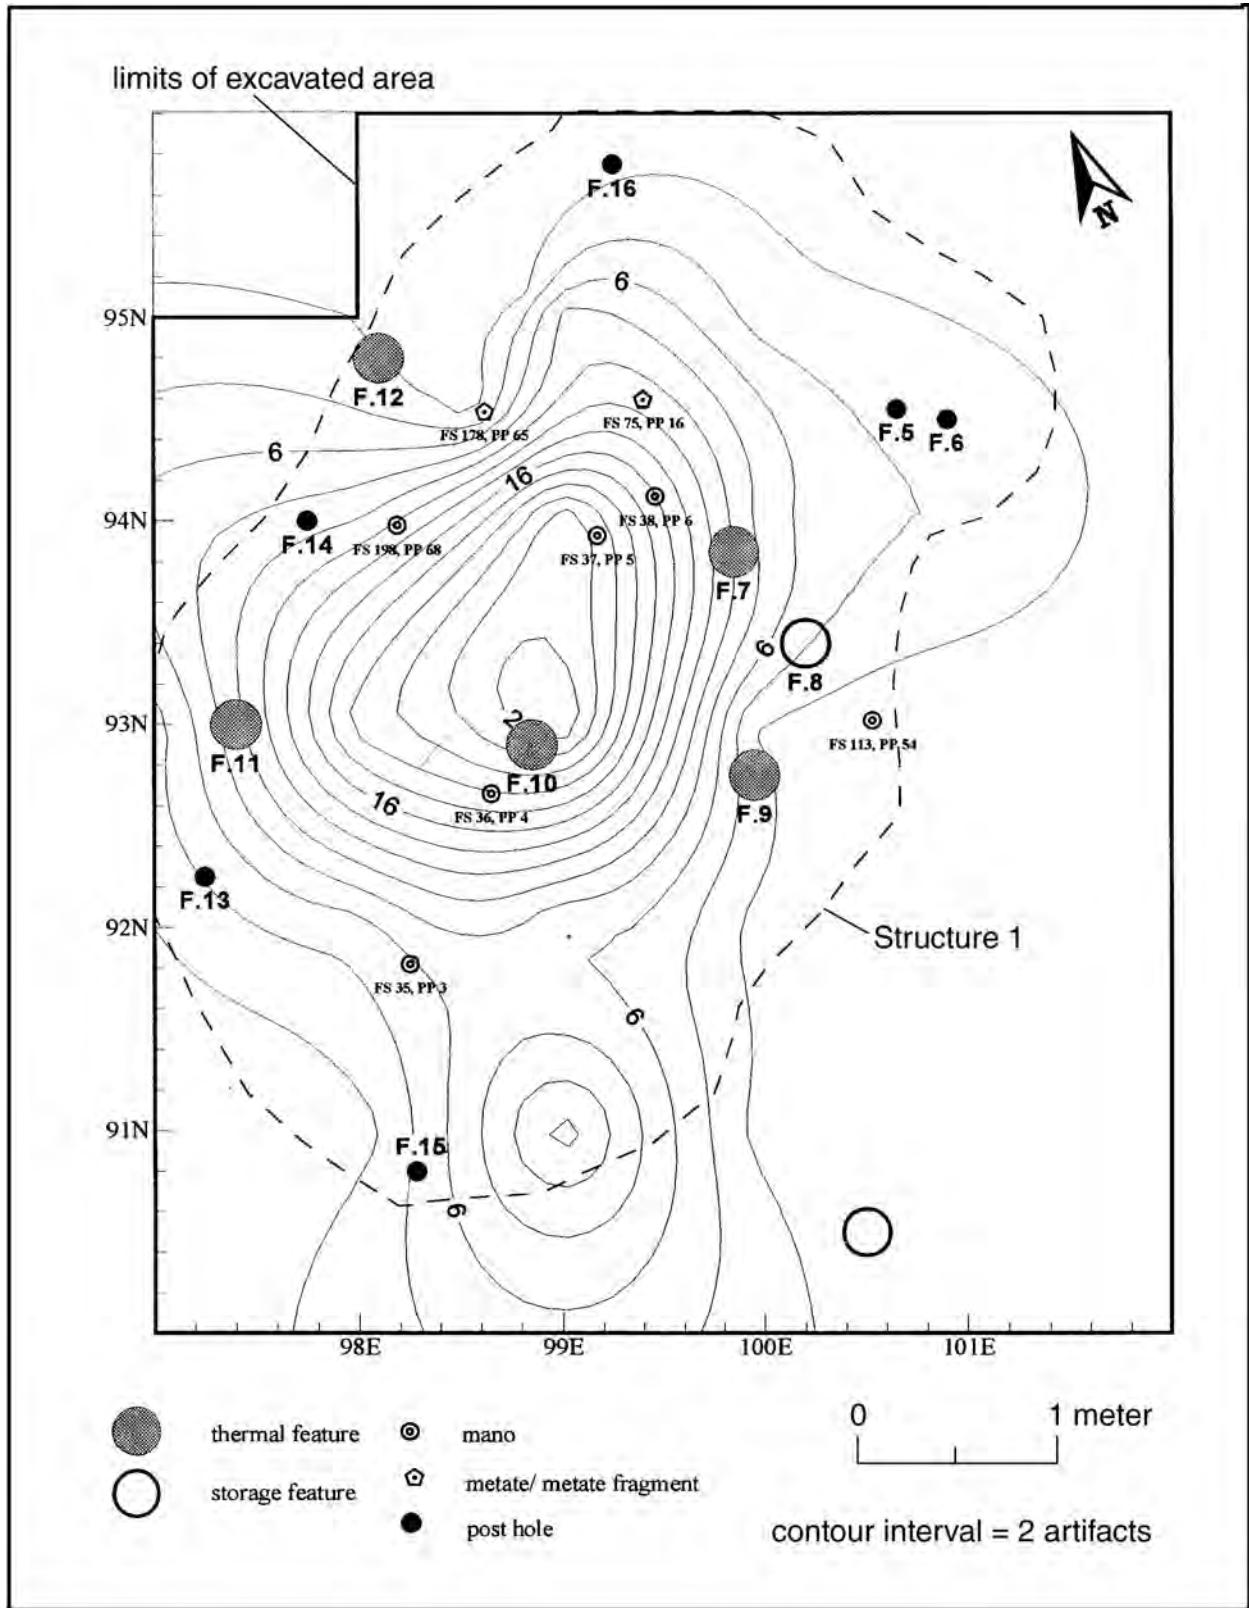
limits of excavated area

N

F.16

6

95N

F.12

FS 178, PP 65

FS 75, PP 16

F.5 F.6

6

16

94N

F.14

FS 198, PP 68

FS 38, PP 6

FS 37, PP 5

F.7

6

F.8

93N

F.11

2

F.10

FS 113, PP 54

16

FS 36, PP 4

F.9

F.13

92N

Structure 1

FS 35, PP 3

6

91N

F.15

6

98E 99E 100E 101E

thermal feature

storage feature

mano

metate/ metate fragment

post hole

0 1 meter

contour interval = 2 artifacts